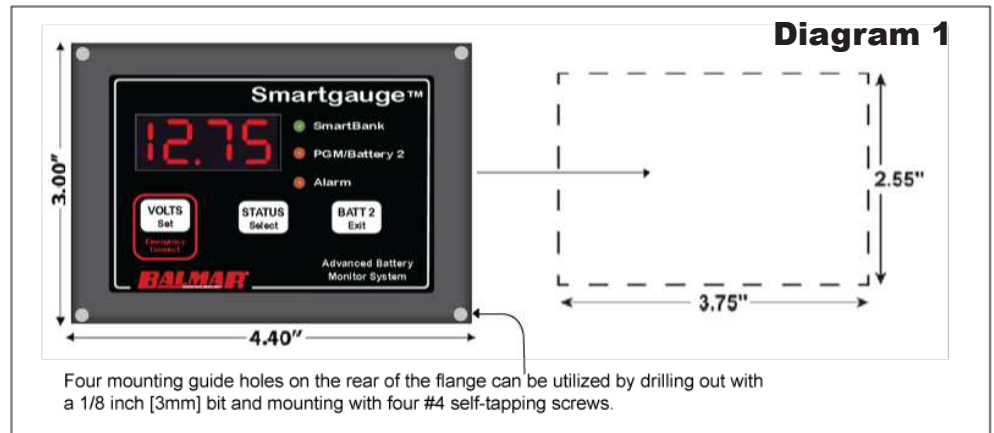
Diagram 1

Smartgauge™

12.75

SmartBank

PGM/Battery 2

Alarm

VOLTS
Set

Emergency Connect

STATUS
Select

BATT 2
Exit

BALMAR

Advanced Battery Monitor System

3.00"

4.40"

2.55"

3.75"

Four mounting guide holes on the rear of the flange can be utilized by drilling out with a 1/8 inch [3mm] bit and mounting with four #4 self-tapping screws.